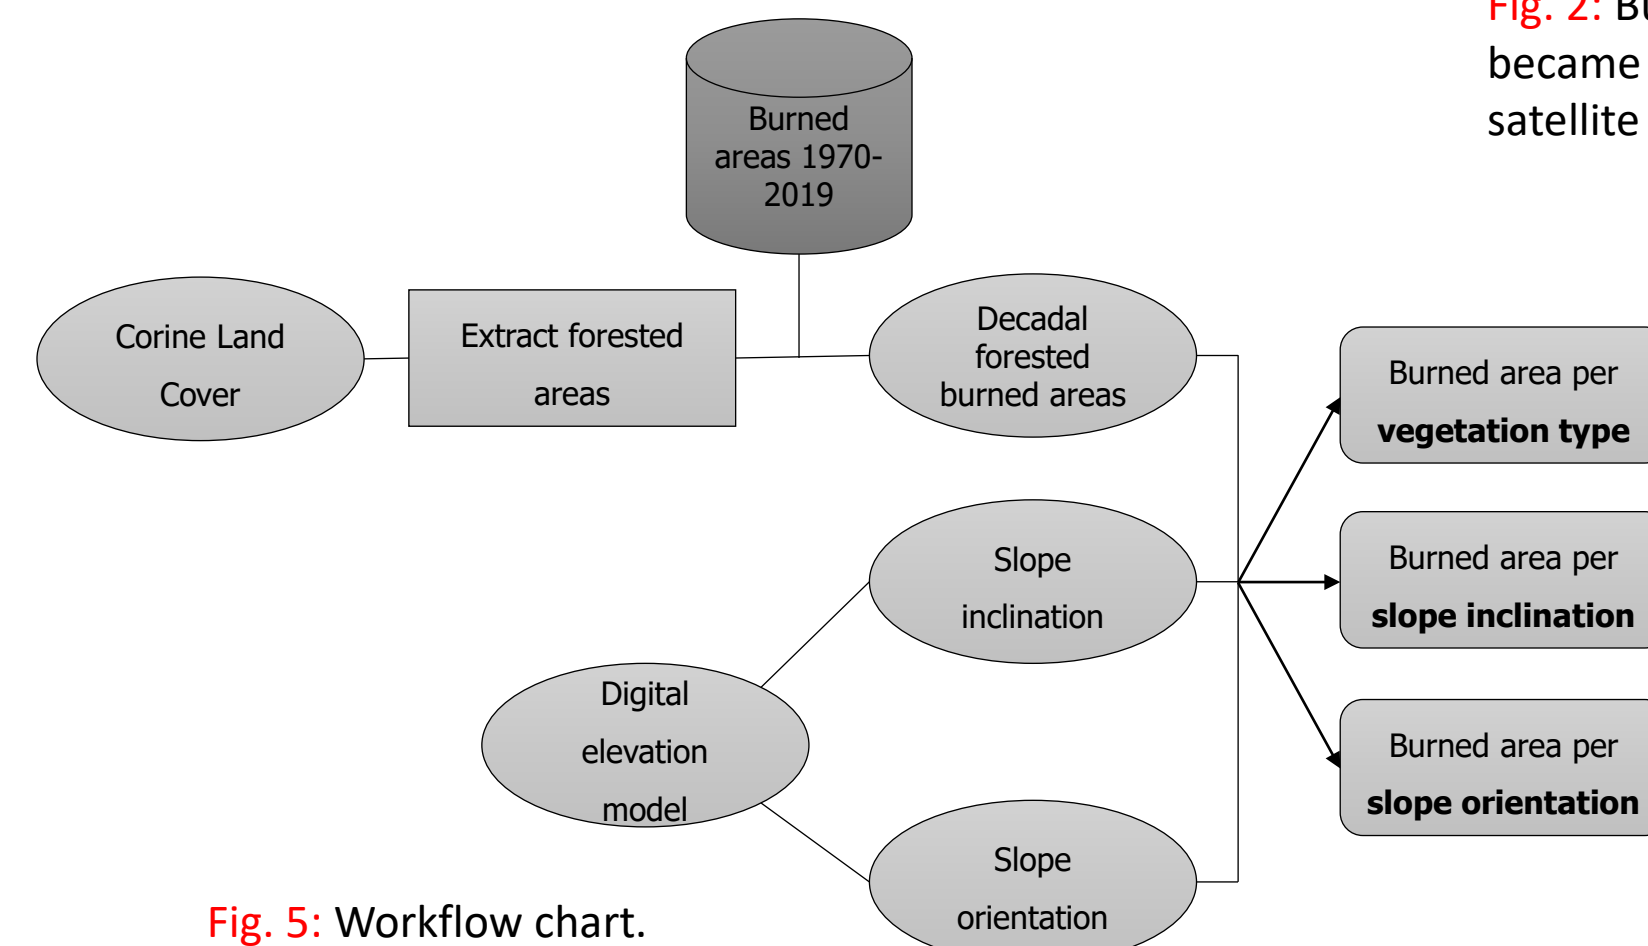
Fig. 2: B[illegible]
became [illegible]
satellite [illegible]

Burned areas 1970-2019

Corine Land Cover

Extract forested areas

Decadal forested burned areas

Burned area per **vegetation type**

Slope inclination

Burned area per **slope inclination**

Digital elevation model

Burned area per **slope orientation**

Slope orientation

Fig. 5: Workflow chart.